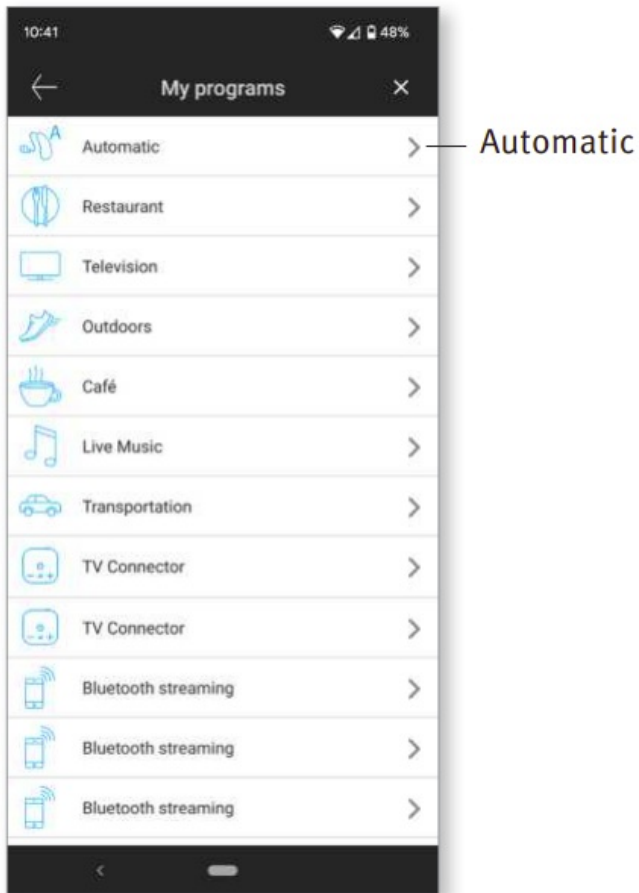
10:41

48%

My programs

Automatic

Automatic

Restaurant

Television

Outdoors

Café

Live Music

Transportation

TV Connector

TV Connector

Bluetooth streaming

Bluetooth streaming

Bluetooth streaming